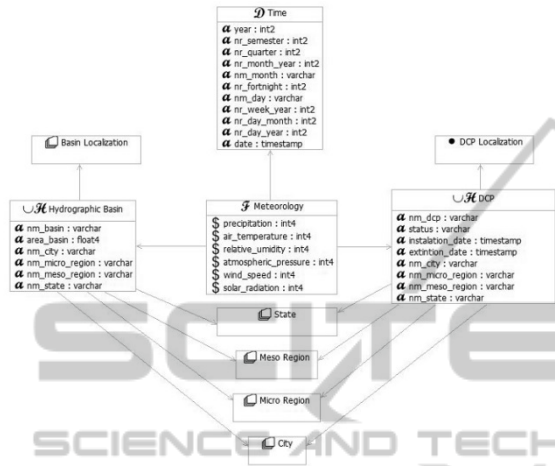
𝓓 Time
𝓪 year : int2
𝓪 nr_semester : int2
𝓪 nr_quarter : int2
𝓪 nr_month_year : int2
𝓪 nm_month : varchar
𝓪 nr_fortnight : int2
𝓪 nm_day : varchar
𝓪 nr_week_year : int2
𝓪 nr_day_month : int2
𝓪 nr_day_year : int2
𝓪 date : timestamp

Basin Localization

DCP Localization

∪𝓗 Hydrographic Basin
𝓪 nm_basin : varchar
𝓪 area_basin : float4
𝓪 nm_city : varchar
𝓪 nm_micro_region : varchar
𝓪 nm_meso_region : varchar
𝓪 nm_state : varchar

𝓕 Meteorology
$ precipitation : int4
$ air_temperature : int4
$ relative_umidity : int4
$ atmospheric_pressure : int4
$ wind_speed : int4
$ solar_radiation : int4

∪𝓗 DCP
𝓪 nm_dcp : varchar
𝓪 status : varchar
𝓪 instalation_date : timestamp
𝓪 extintion_date : timestamp
𝓪 nm_city : varchar
𝓪 nm_micro_region : varchar
𝓪 nm_meso_region : varchar
𝓪 nm_state : varchar

State

Meso Region

Micro Region

City

SCIENCE AND TECH